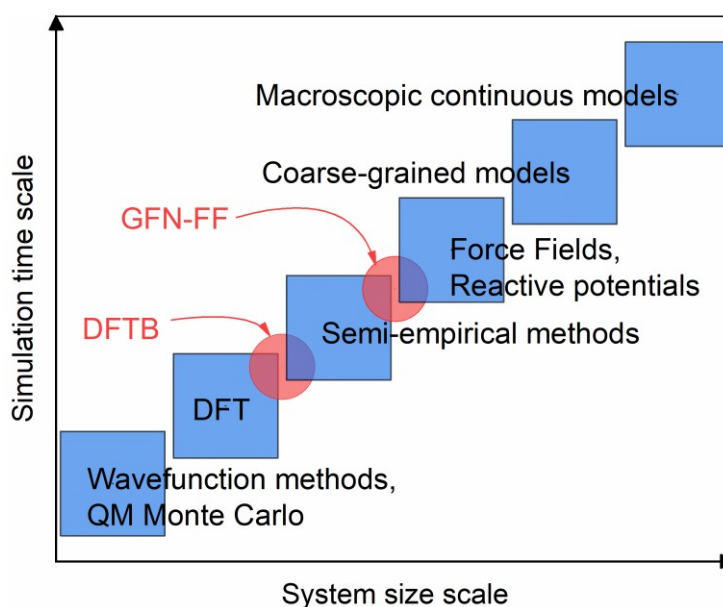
Simulation time scale

Macroscopic continuous models

Coarse-grained models

GFN-FF

Force Fields, Reactive potentials

DFTB

Semi-empirical methods

DFT

Wavefunction methods, QM Monte Carlo

System size scale